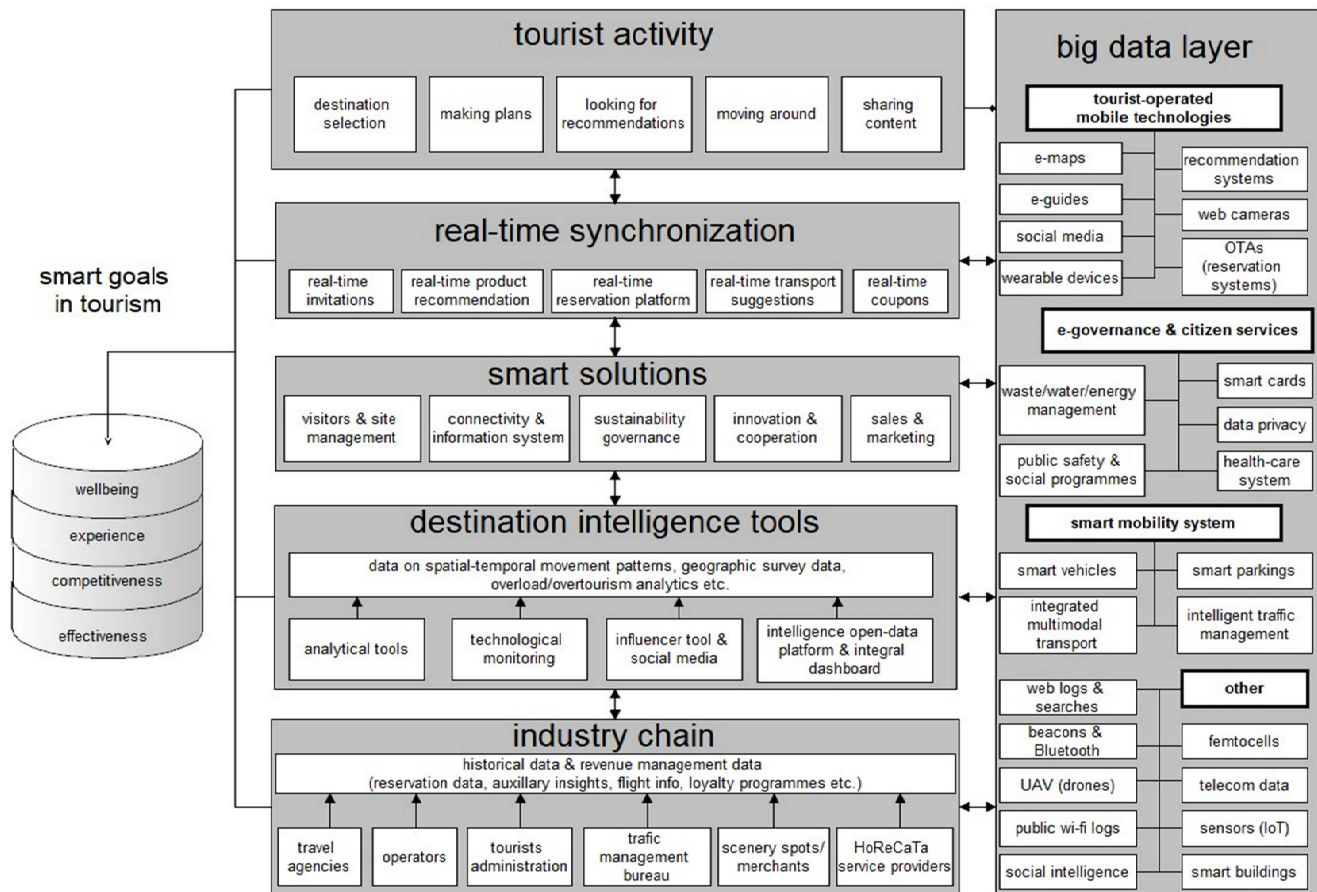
tourist activity

destination selection

making plans

looking for recommendations

moving around

sharing content

real-time synchronization

real-time invitations

real-time product recommendation

real-time reservation platform

real-time transport suggestions

real-time coupons

smart solutions

visitors & site management

connectivity & information system

sustainability governance

innovation & cooperation

sales & marketing

destination intelligence tools

data on spatial-temporal movement patterns, geographic survey data, overload/overtourism analytics etc.

analytical tools

technological monitoring

influencer tool & social media

intelligence open-data platform & integral dashboard

industry chain

historical data & revenue management data (reservation data, auxillary insights, flight info, loyalty programmes etc.)

travel agencies

operators

tourists administration

trafic management bureau

scenery spots/ merchants

HoReCaTa service providers

smart goals in tourism

wellbeing

experience

competitiveness

effectiveness

big data layer

tourist-operated mobile technologies

e-maps

e-guides

social media

wearable devices

recommendation systems

web cameras

OTAs (reservation systems)

e-governance & citizen services

waste/water/energy management

public safety & social programmes

smart cards

data privacy

health-care system

smart mobility system

smart vehicles

integrated multimodal transport

smart parkings

intelligent traffic management

other

web logs & searches

beacons & Bluetooth

UAV (drones)

public wi-fi logs

social intelligence

femtocells

telecom data

sensors (IoT)

smart buildings